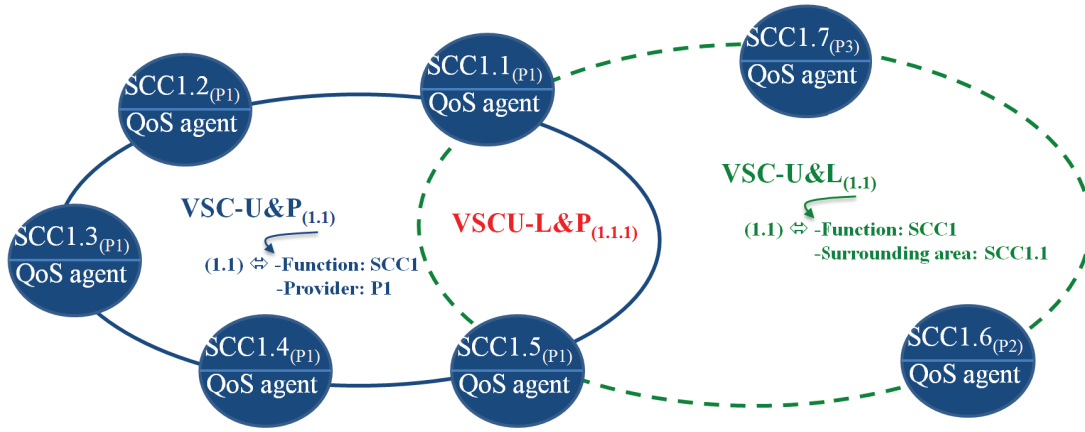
SCC1.7$_{(P3)}$
QoS agent

SCC1.1$_{(P1)}$
QoS agent

SCC1.2$_{(P1)}$
QoS agent

VSC-U&L$_{(1.1)}$

(1.1) ⇔ -Function: SCC1
-Surrounding area: SCC1.1

VSC-U&P$_{(1.1)}$

SCC1.3$_{(P1)}$
QoS agent

VSCU-L&P$_{(1.1.1)}$

(1.1) ⇔ -Function: SCC1
-Provider: P1

SCC1.4$_{(P1)}$
QoS agent

SCC1.5$_{(P1)}$
QoS agent

SCC1.6$_{(P2)}$
QoS agent